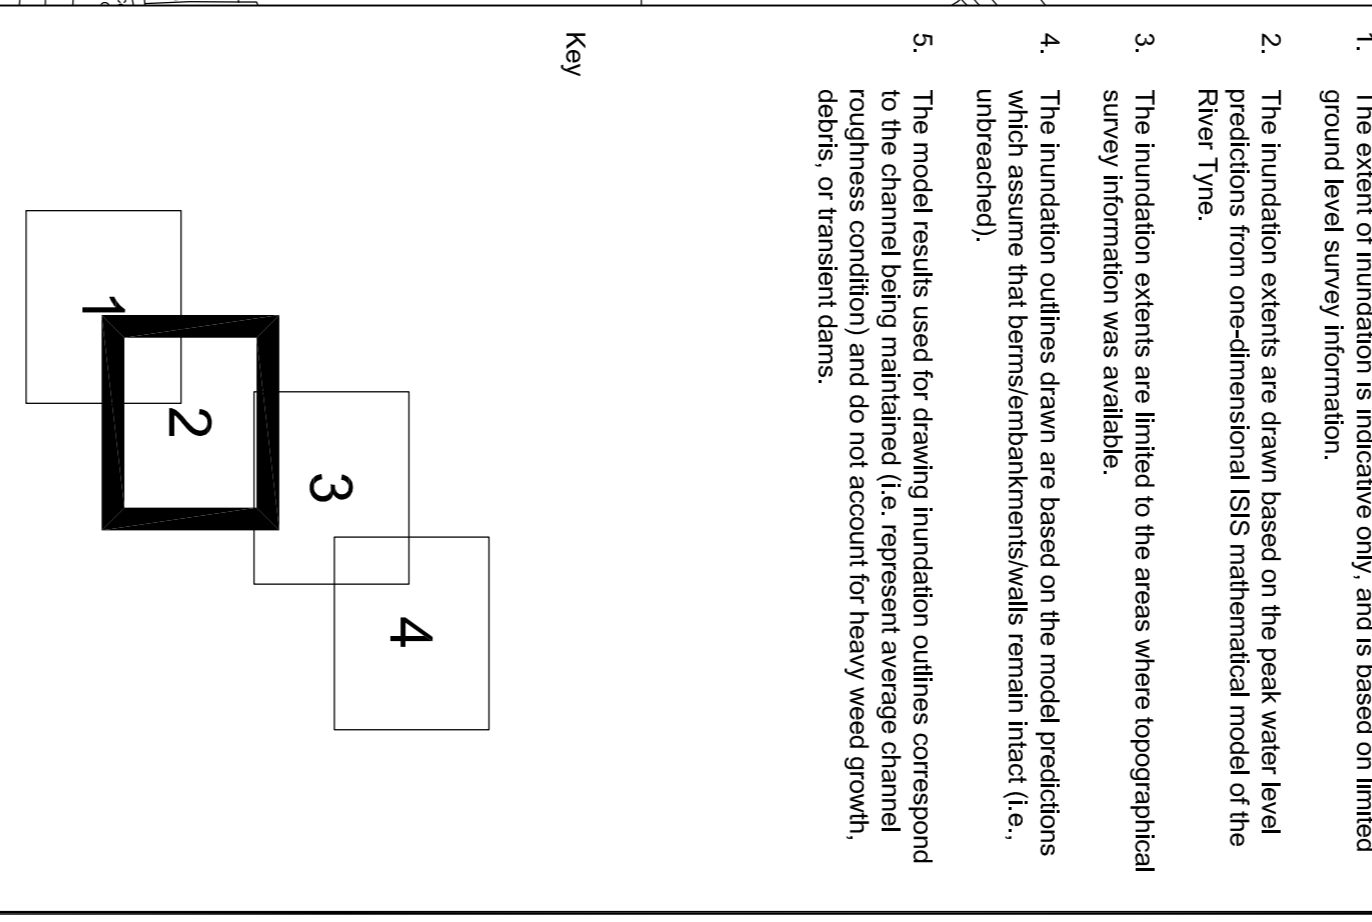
1. The extent of inundation is indicative only, and is based on limited ground level survey information.

2. The inundation extents are drawn based on the peak water level predictions from one-dimensional ISIS mathematical model of the River Tyne.

3. The inundation extents are limited to the areas where topographical survey information was available.

4. The inundation outlines drawn are based on the model predictions which assume that berms/embankments/walls remain intact (i.e., unbreached).

5. The model results used for drawing inundation outlines correspond to the channel being maintained (i.e. represent average channel roughness condition) and do not account for heavy weed growth, debris, or transient dams.

Key

1

2

3

4